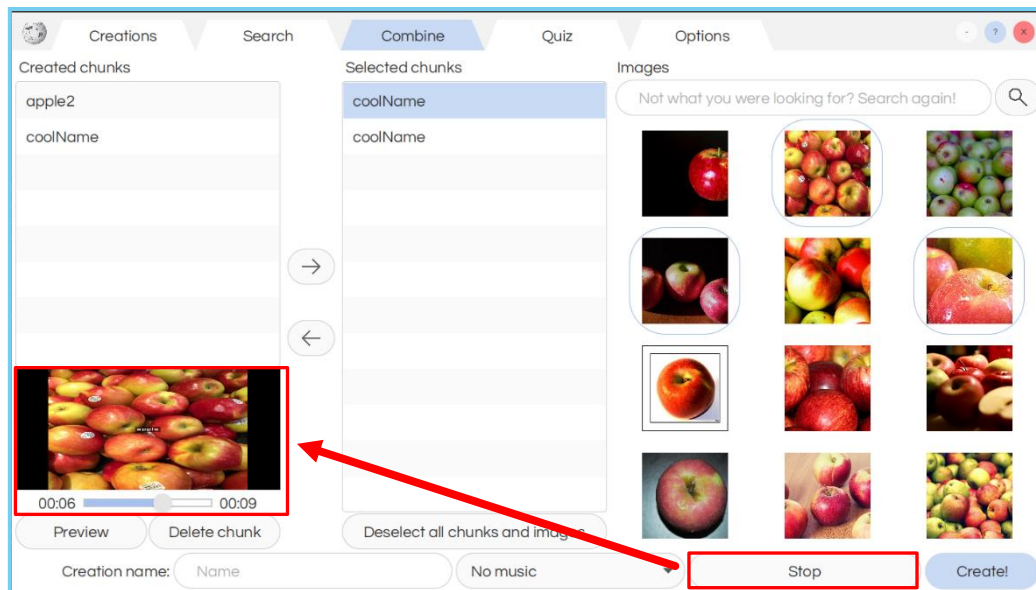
Creations Search Combine Quiz Options

- ? x

Created chunks

apple2

coolName

Selected chunks

coolName

coolName

Images

Not what you were looking for? Search again!

→

←

00:06 00:09

Preview

Delete chunk

Deselect all chunks and images

Creation name: Name

No music

Stop

Create!